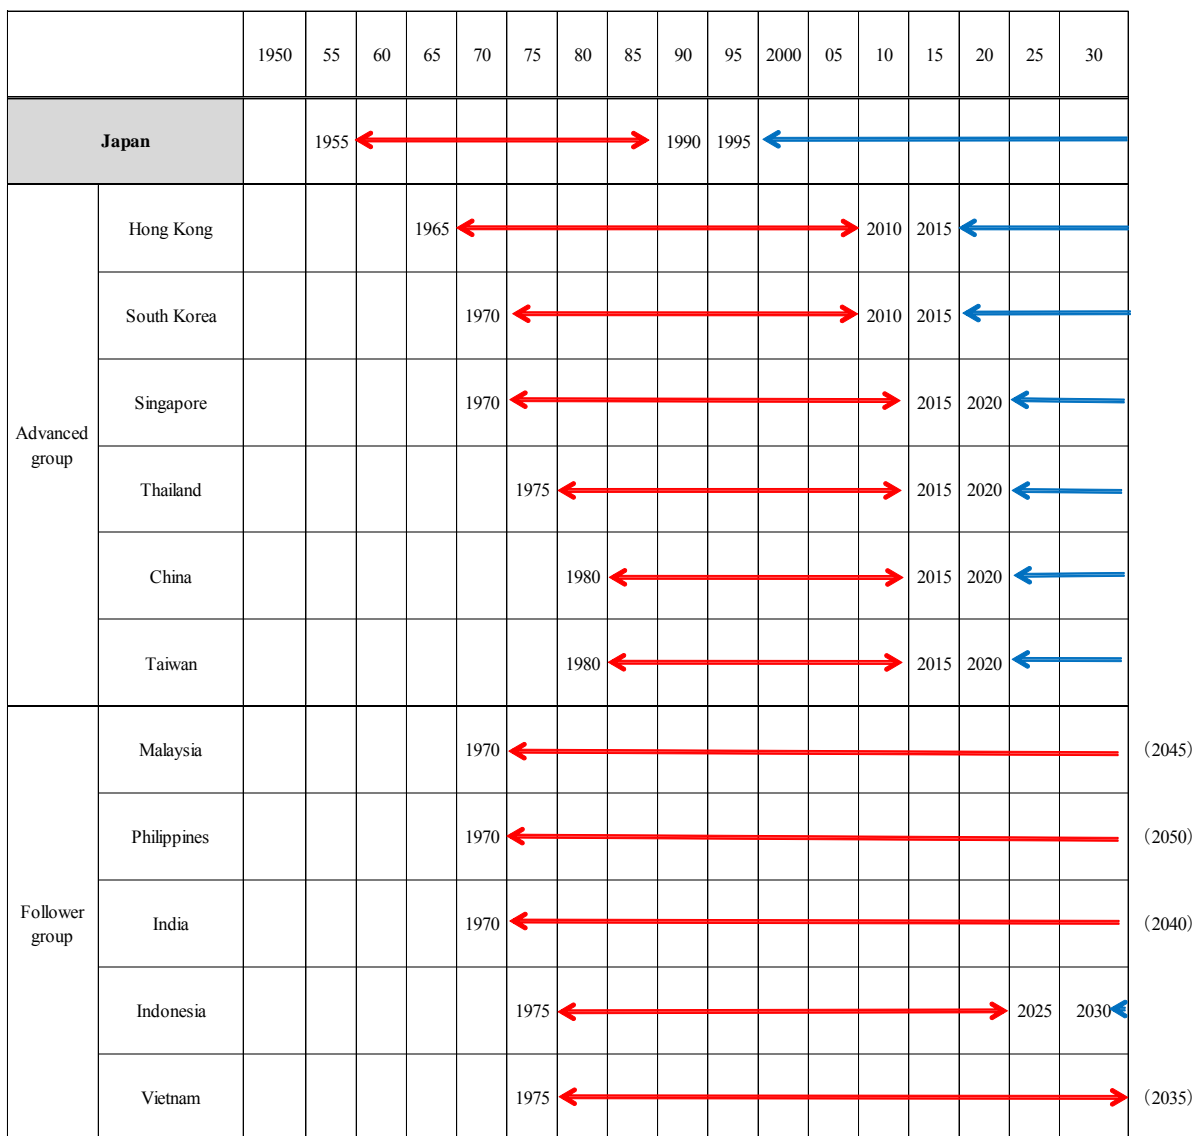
| | | 1950 | 55 | 60 | 65 | 70 | 75 | 80 | 85 | 90 | 95 | 2000 | 05 | 10 | 15 | 20 | 25 | 30 | |
|---|---|---|---|---|---|---|---|---|---|---|---|---|---|---|---|---|---|---|---|
| **Japan** | | | 1955 | | | | | | | 1990 | 1995 | | | | | | | | |
| Advanced group | Hong Kong | | | | 1965 | | | | | | | | | 2010 | 2015 | | | | |
| | South Korea | | | | | 1970 | | | | | | | | 2010 | 2015 | | | | |
| | Singapore | | | | | 1970 | | | | | | | | | 2015 | 2020 | | | |
| | Thailand | | | | | | 1975 | | | | | | | | 2015 | 2020 | | | |
| | China | | | | | | | 1980 | | | | | | | 2015 | 2020 | | | |
| | Taiwan | | | | | | | 1980 | | | | | | | 2015 | 2020 | | | |
| Follower group | Malaysia | | | | | 1970 | | | | | | | | | | | | | (2045) |
| | Philippines | | | | | 1970 | | | | | | | | | | | | | (2050) |
| | India | | | | | 1970 | | | | | | | | | | | | | (2040) |
| | Indonesia | | | | | | 1975 | | | | | | | | | | 2025 | 2030 | |
| | Vietnam | | | | | | 1975 | | | | | | | | | | | | (2035) |